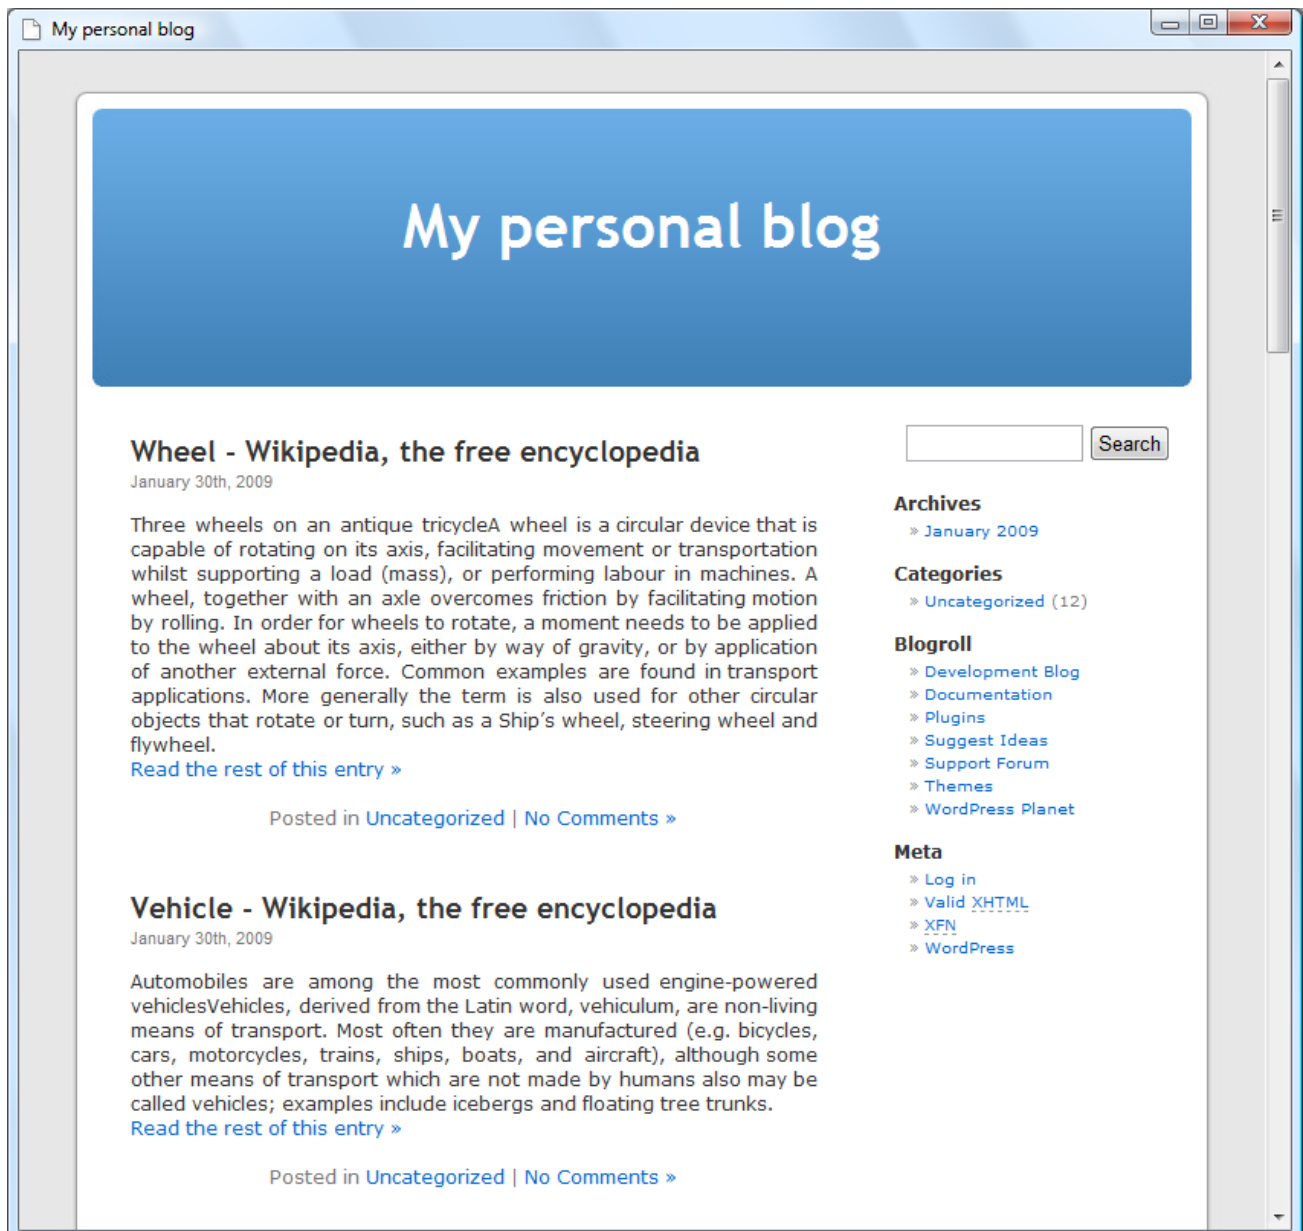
My personal blog

My personal blog

Wheel - Wikipedia, the free encyclopedia
January 30th, 2009

Three wheels on an antique tricycleA wheel is a circular device that is capable of rotating on its axis, facilitating movement or transportation whilst supporting a load (mass), or performing labour in machines. A wheel, together with an axle overcomes friction by facilitating motion by rolling. In order for wheels to rotate, a moment needs to be applied to the wheel about its axis, either by way of gravity, or by application of another external force. Common examples are found in transport applications. More generally the term is also used for other circular objects that rotate or turn, such as a Ship's wheel, steering wheel and flywheel.
Read the rest of this entry »

Posted in Uncategorized | No Comments »

Vehicle - Wikipedia, the free encyclopedia
January 30th, 2009

Automobiles are among the most commonly used engine-powered vehiclesVehicles, derived from the Latin word, vehiculum, are non-living means of transport. Most often they are manufactured (e.g. bicycles, cars, motorcycles, trains, ships, boats, and aircraft), although some other means of transport which are not made by humans also may be called vehicles; examples include icebergs and floating tree trunks.
Read the rest of this entry »

Posted in Uncategorized | No Comments »

Search

Archives
» January 2009

Categories
» Uncategorized (12)

Blogroll
» Development Blog
» Documentation
» Plugins
» Suggest Ideas
» Support Forum
» Themes
» WordPress Planet

Meta
» Log in
» Valid XHTML
» XFN
» WordPress